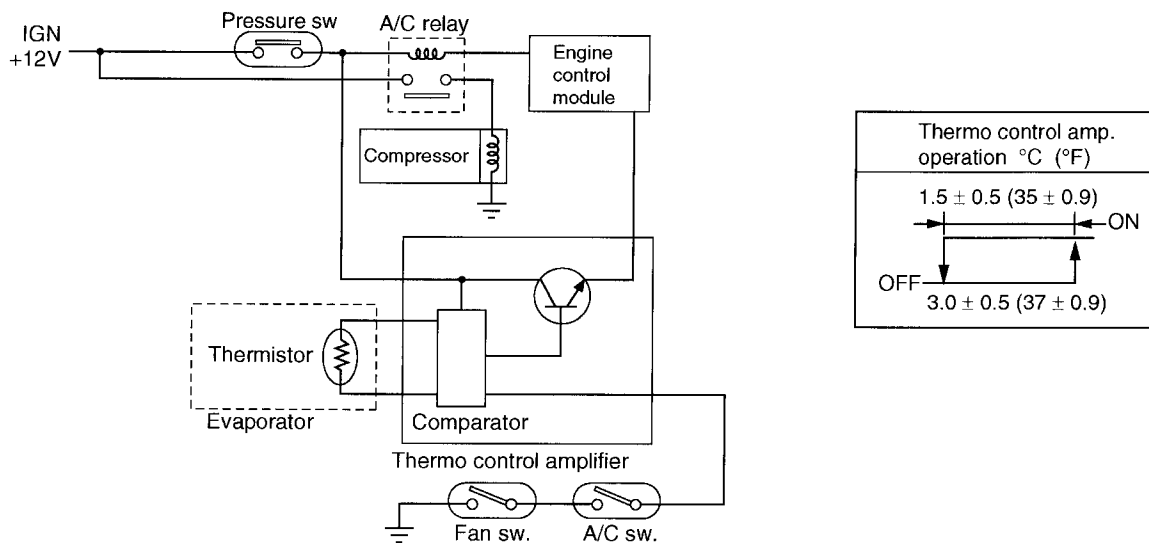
IGN
+12V
Pressure sw
A/C relay
Engine control module
Compressor
Thermistor
Evaporator
Comparator
Thermo control amplifier
Fan sw.
A/C sw.

Thermo control amp. operation °C (°F)
$1.5 \pm 0.5$ ($35 \pm 0.9$)
ON
OFF
$3.0 \pm 0.5$ ($37 \pm 0.9$)